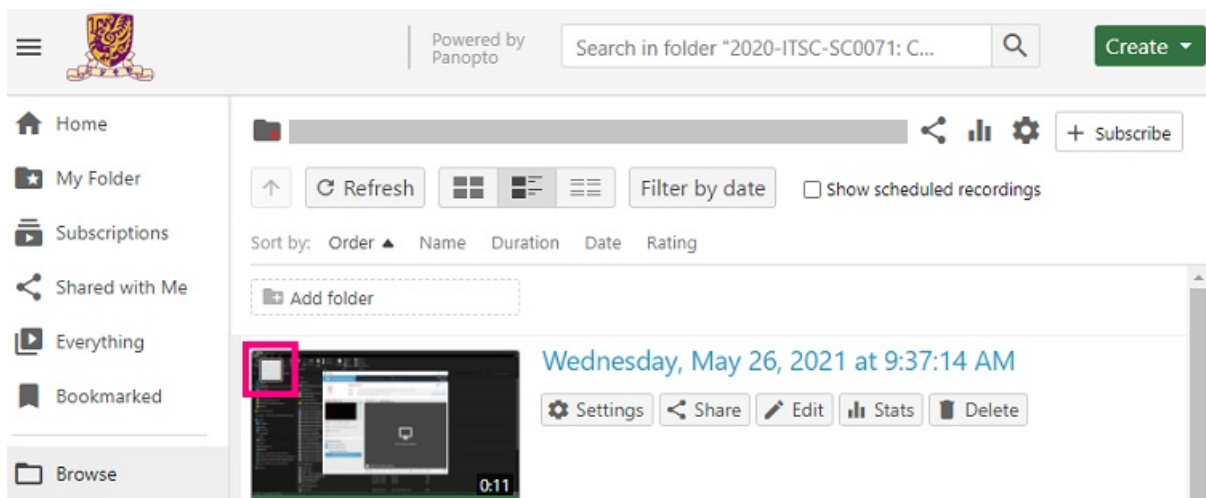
Powered by Panopto

Search in folder "2020-ITSC-SC0071: C...

Create

Home

My Folder

Subscriptions

Shared with Me

Everything

Bookmarked

Browse

+ Subscribe

Refresh

Filter by date

Show scheduled recordings

Sort by: Order ▲ Name Duration Date Rating

Add folder

Wednesday, May 26, 2021 at 9:37:14 AM

Settings Share Edit Stats Delete

0:11